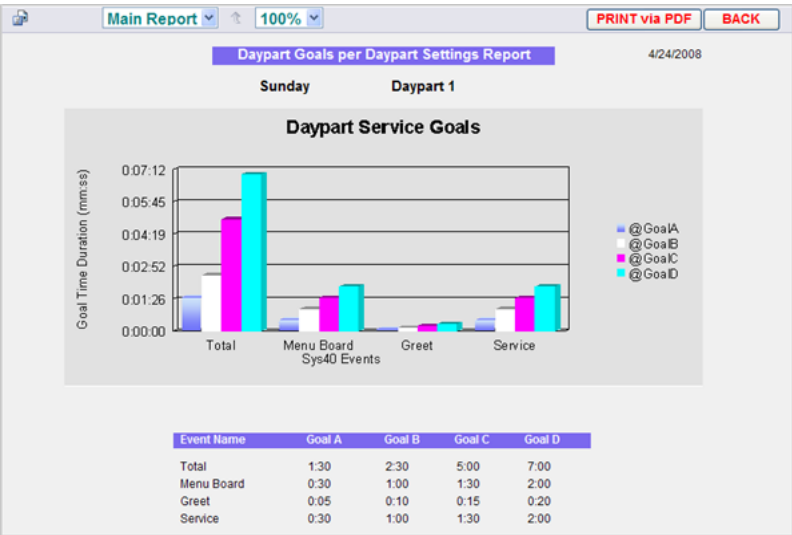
Main Report 100% PRINT via PDF BACK

Daypart Goals per Daypart Settings Report

4/24/2008

Sunday Daypart 1

Daypart Service Goals

Goal Time Duration (mm:ss)

0:07:12
0:05:45
0:04:19
0:02:52
0:01:26
0:00:00

Total Menu Board Greet Service

Sys40 Events

@GoalA
@GoalB
@GoalC
@GoalD

| Event Name | Goal A | Goal B | Goal C | Goal D |
|---|---|---|---|---|
| Total | 1:30 | 2:30 | 5:00 | 7:00 |
| Menu Board | 0:30 | 1:00 | 1:30 | 2:00 |
| Greet | 0:05 | 0:10 | 0:15 | 0:20 |
| Service | 0:30 | 1:00 | 1:30 | 2:00 |